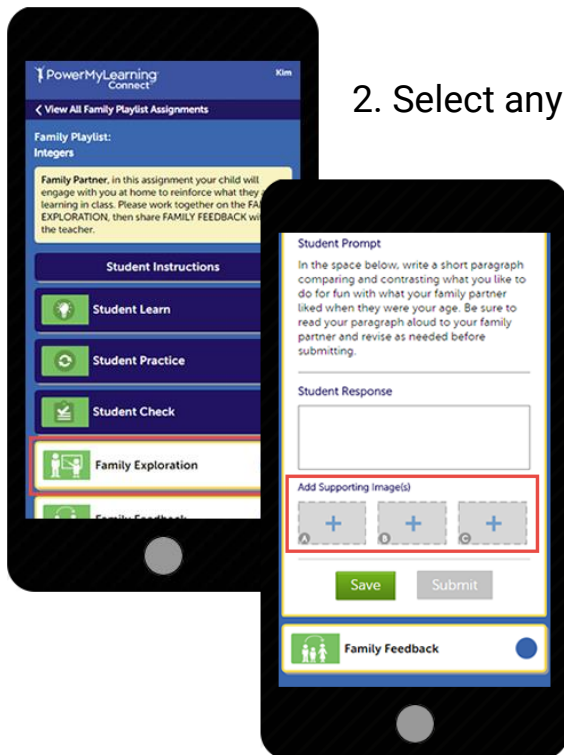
PowerMyLearning Connect

Kim

< View All Family Playlist Assignments

Family Playlist: Integers

Family Partner, in this assignment your child will engage with you at home to reinforce what they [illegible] learning in class. Please work together on the FA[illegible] EXPLORATION, then share FAMILY FEEDBACK wi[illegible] the teacher.

Student Instructions

Student Learn

Student Practice

Student Check

Family Exploration

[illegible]

2. Select any

Student Prompt

In the space below, write a short paragraph comparing and contrasting what you like to do for fun with what your family partner liked when they were your age. Be sure to read your paragraph aloud to your family partner and revise as needed before submitting.

Student Response

Add Supporting Image(s)

+ + +

A B C

Save

Submit

Family Feedback